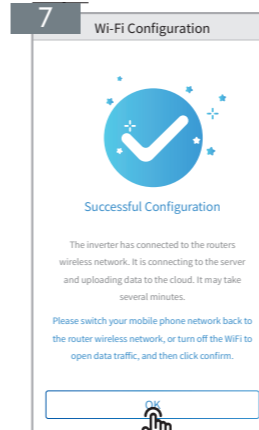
7

Wi-Fi Configuration

Successful Configuration

The inverter has connected to the routers wireless network. It is connecting to the server and uploading data to the cloud. It may take several minutes.

Please switch your mobile phone network back to the router wireless network, or turn off the WiFi to open data traffic, and then click confirm.

OK